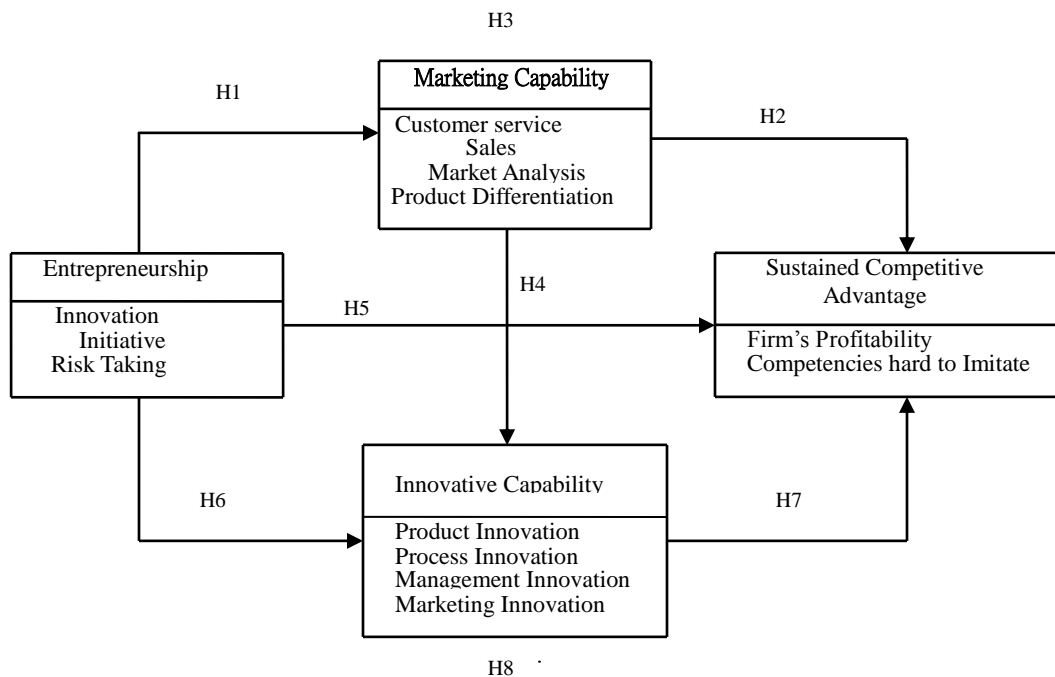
H3

H1

Marketing Capability

Customer service
Sales
Market Analysis
Product Differentiation

H2

Entrepreneurship

Innovation
Initiative
Risk Taking

H4

H5

Sustained Competitive Advantage

Firm's Profitability
Competencies hard to Imitate

H6

Innovative Capability

Product Innovation
Process Innovation
Management Innovation
Marketing Innovation

H7

H8